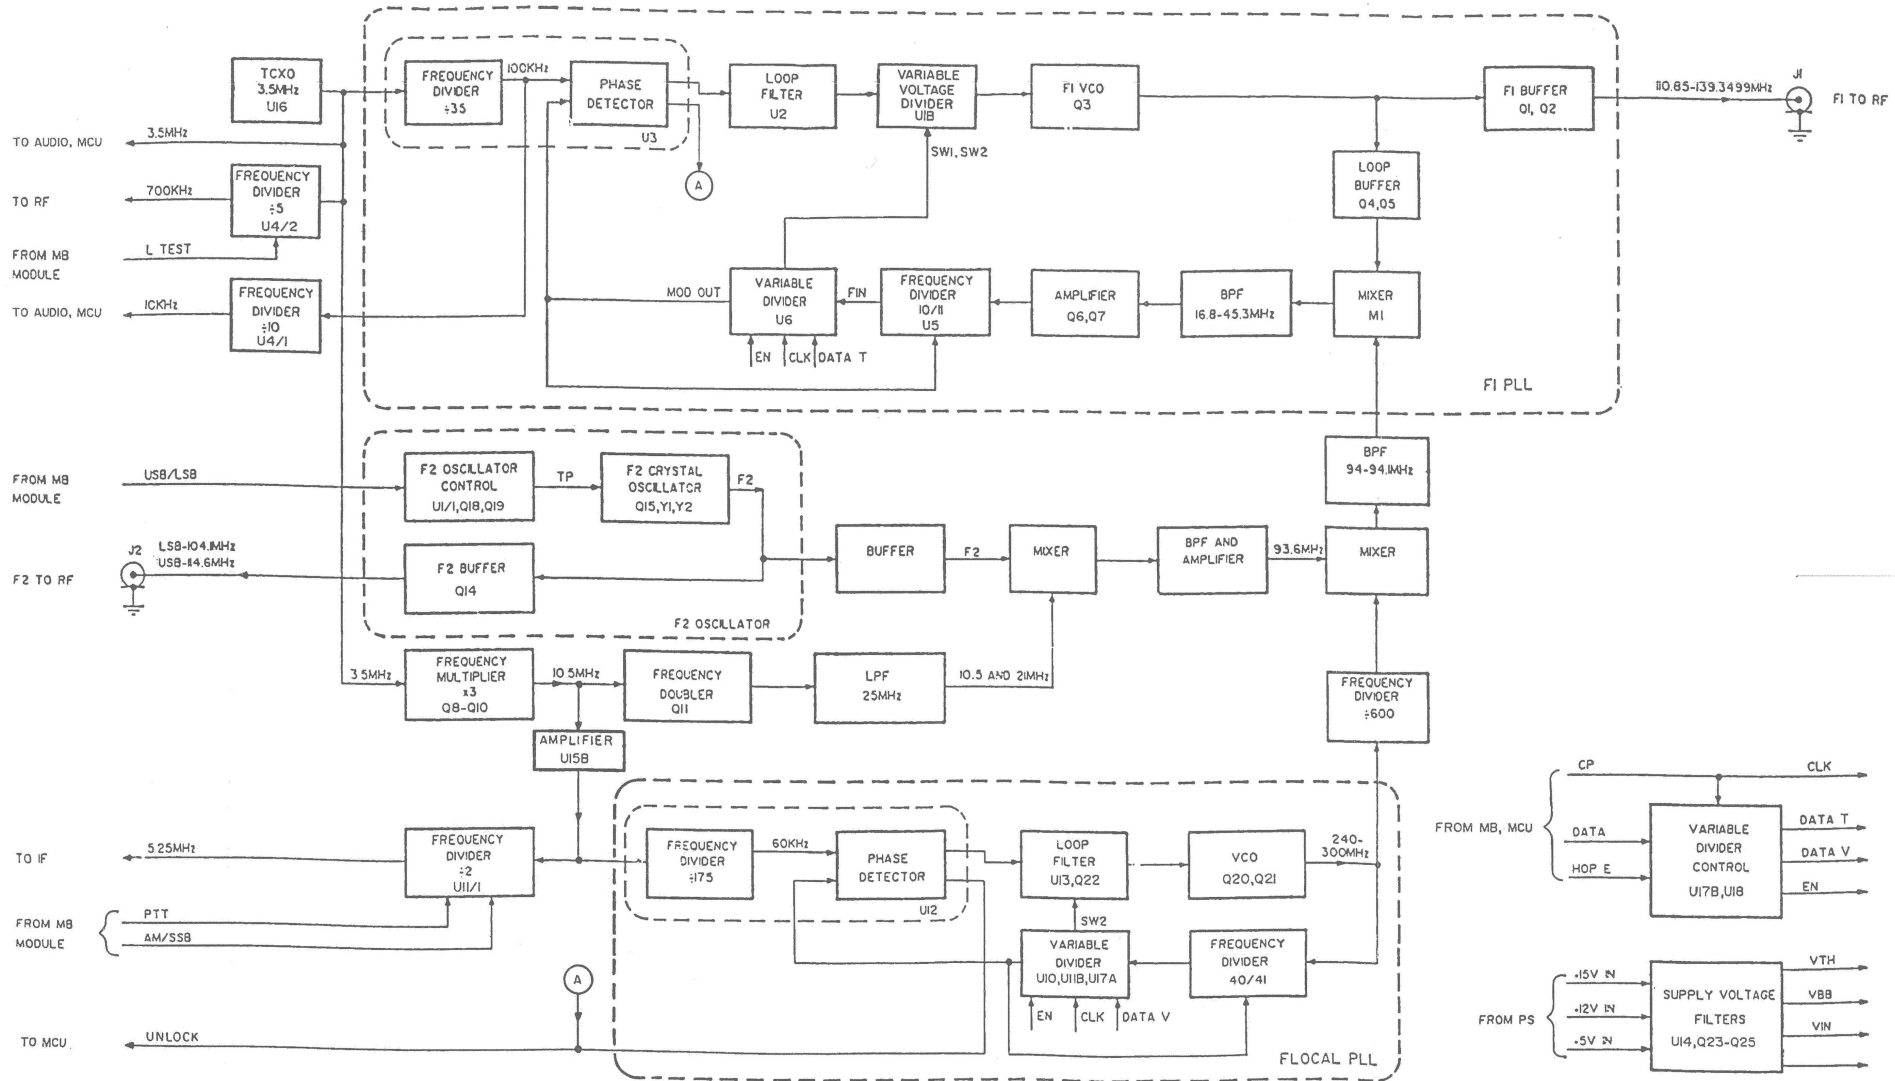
TCXO
3.5MHz
U16

FREQUENCY DIVIDER ÷35

100KHz

PHASE DETECTOR

U3

LOOP FILTER U2

VARIABLE VOLTAGE DIVIDER U18

F1 VCO Q3

F1 BUFFER Q1, Q2

110.85-139.3499MHz

J1

F1 TO RF

TO AUDIO, MCU

3.5MHz

A

SW1, SW2

LOOP BUFFER Q4,Q5

TO RF

700KHz

FREQUENCY DIVIDER ÷5 U4/2

FROM MB MODULE

L TEST

TO AUDIO, MCU

1CKHz

FREQUENCY DIVIDER ÷10 U4/1

MOD OUT

VARIABLE DIVIDER U6

FIN

FREQUENCY DIVIDER 10/11 U5

AMPLIFIER Q6,Q7

BPF 16.8-45.3MHz

MIXER M1

EN

CLK

DATA T

F1 PLL

BPF 94-94.1MHz

FROM MB MODULE

USB/LSB

F2 OSCILLATOR CONTROL U1/1,Q18,Q19

TP

F2 CRYSTAL OSCILLATOR Q15,Y1,Y2

F2

J2

LSB-104.1MHz
USB-114.6MHz

F2 TO RF

F2 BUFFER Q14

BUFFER

F2

MIXER

BPF AND AMPLIFIER

93.6MHz

MIXER

F2 OSCILLATOR

3.5MHz

FREQUENCY MULTIPLIER x3 Q8-Q10

10.5MHz

FREQUENCY DOUBLER Q11

LPF 25MHz

10.5 AND 21MHz

FREQUENCY DIVIDER ÷600

AMPLIFIER U15B

CP

CLK

FROM MB, MCU

DATA

VARIABLE DIVIDER CONTROL U17B,U18

DATA T

DATA V

HOP E

EN

TO IF

5.25MHz

FREQUENCY DIVIDER ÷2 U11/1

FREQUENCY DIVIDER ÷175

60KHz

PHASE DETECTOR

U12

LOOP FILTER U13,Q22

VCO Q20,Q21

240-300MHz

FROM MB MODULE

PTT

AM/SSB

SW2

VARIABLE DIVIDER U10,U11B,U17A

FREQUENCY DIVIDER 40/41

A

EN

CLK

DATA V

TO MCU

UNLOCK

FLOCAL PLL

+15V IN

+12V IN

+5V IN

FROM PS

SUPPLY VOLTAGE FILTERS U14,Q23-Q25

VTH

VBB

VIN